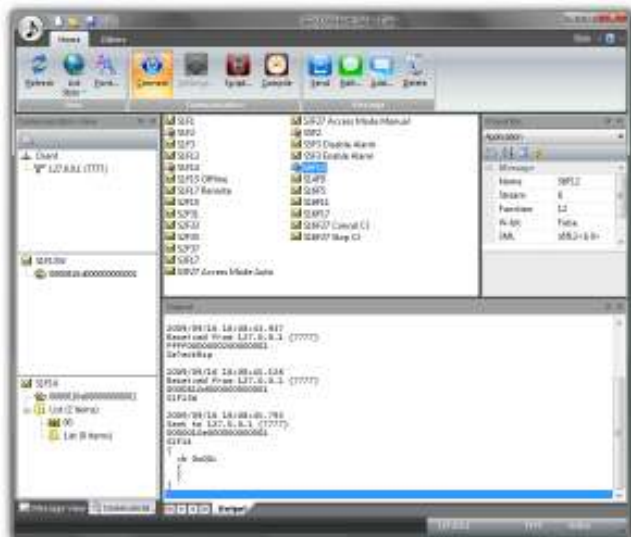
Home Others

Refresh Get Stats Disconnect Connect Script Compile Send Edit Delete

Communication Message

Communication View

Client
127.0.0.1 (7777)

S1F1
S1F3
S1F11
S1F13
S1F15 Offline
S1F17 Remote
S2F13
S2F15
S2F23
S2F31
S2F33
S2F37
S2F37 Access Mode Auto
S2F37 Access Mode Manual
S5F3
S5F3 Disable Alarm
S5F3 Enable Alarm
S6F12
S6F5
S6F11
S6F17
S6F27 Consist C1
S6F27 Step C1

Properties
Application
Message
Name S6F12
Stream 6
Function 12
W-bit False

Output

2009/09/16 18:08:01.937
Received from 127.0.0.1 (7777)
S1F0
DefaultReply

2009/09/16 18:08:01.938
Received from 127.0.0.1 (7777)
S1F14

2009/09/16 18:08:01.781
Sent to 127.0.0.1 (7777)
S1F14

S1F14
List (2 Items)
00
List (0 Items)

Message view

Output